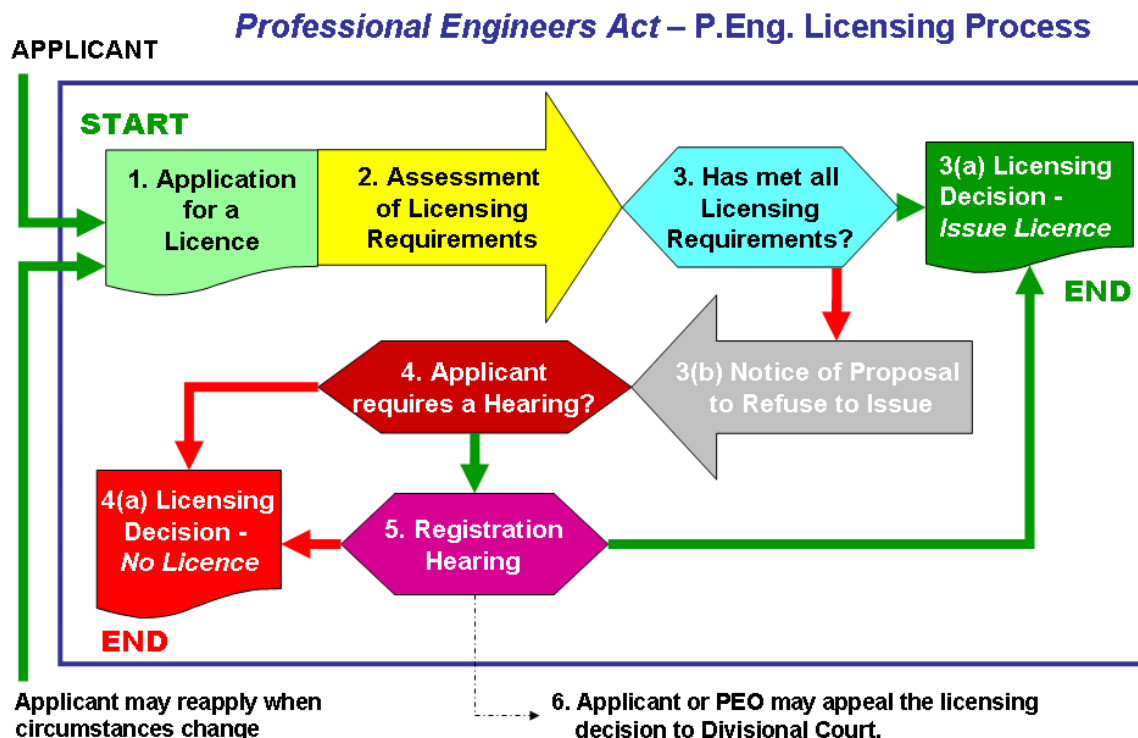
*Professional Engineers Act* – P.Eng. Licensing Process

APPLICANT

START

1. Application for a Licence

2. Assessment of Licensing Requirements

3. Has met all Licensing Requirements?

3(a) Licensing Decision - *Issue Licence*

END

4. Applicant requires a Hearing?

3(b) Notice of Proposal to Refuse to Issue

4(a) Licensing Decision - *No Licence*

5. Registration Hearing

END

Applicant may reapply when circumstances change

6. Applicant or PEO may appeal the licensing decision to Divisional Court.